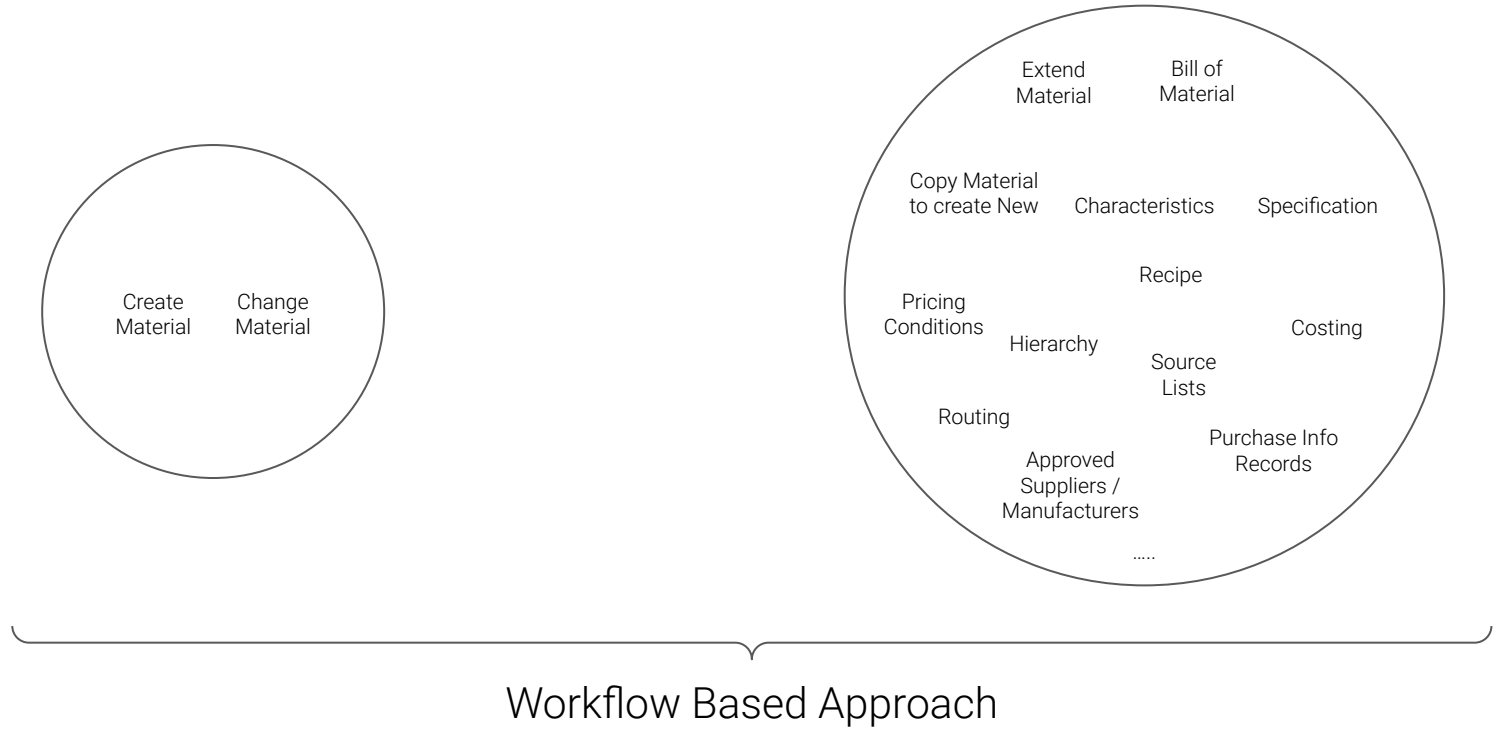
Create Material

Change Material

Extend Material

Bill of Material

Copy Material to create New

Characteristics

Specification

Recipe

Pricing Conditions

Costing

Hierarchy

Source Lists

Routing

Purchase Info Records

Approved Suppliers / Manufacturers

.....

Workflow Based Approach